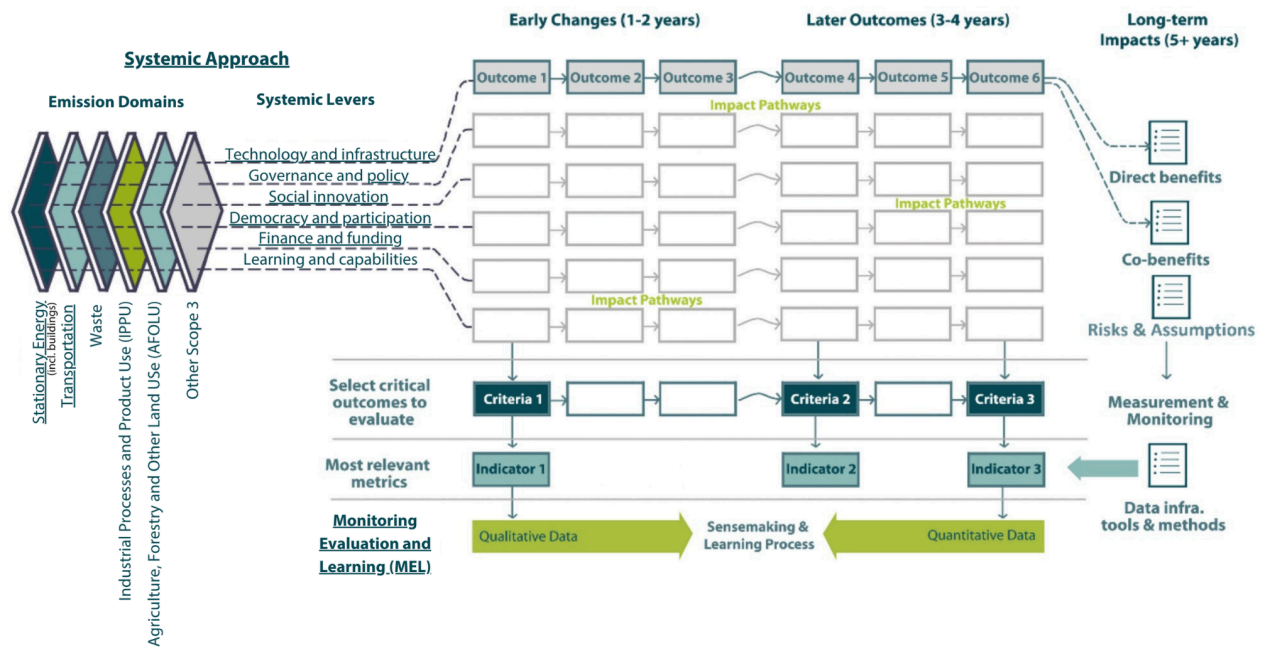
Systemic Approach

Emission Domains

Systemic Levers

Early Changes (1-2 years)

Later Outcomes (3-4 years)

Long-term Impacts (5+ years)

Outcome 1

Outcome 2

Outcome 3

Outcome 4

Outcome 5

Outcome 6

Impact Pathways

Technology and infrastructure

Governance and policy

Social innovation

Democracy and participation

Finance and funding

Learning and capabilities

Impact Pathways

Impact Pathways

Direct benefits

Co-benefits

Risks & Assumptions

Stationary Energy (incl. buildings)

Transportation

Waste

Industrial Processes and Product Use (IPPU)

Agriculture, Forestry and Other Land Use (AFOLU)

Other Scope 3

Select critical outcomes to evaluate

Criteria 1

Criteria 2

Criteria 3

Measurement & Monitoring

Most relevant metrics

Indicator 1

Indicator 2

Indicator 3

Data infra. tools & methods

Monitoring Evaluation and Learning (MEL)

Qualitative Data

Sensemaking & Learning Process

Quantitative Data